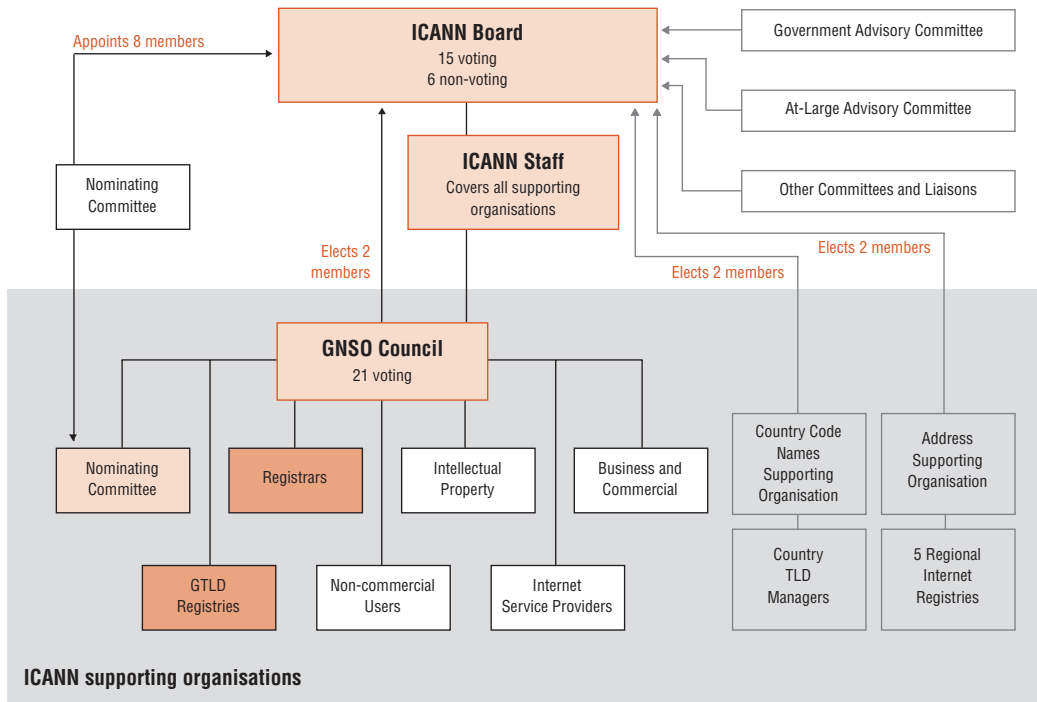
ICANN Board
15 voting
6 non-voting

Appoints 8 members

Government Advisory Committee

At-Large Advisory Committee

Other Committees and Liaisons

Nominating Committee

ICANN Staff
Covers all supporting organisations

Elects 2 members

Elects 2 members

Elects 2 members

GNSO Council
21 voting

Nominating Committee

Registrars

Intellectual Property

Business and Commercial

Country Code Names Supporting Organisation

Address Supporting Organisation

GTLD Registries

Non-commercial Users

Internet Service Providers

Country TLD Managers

5 Regional Internet Registries

ICANN supporting organisations